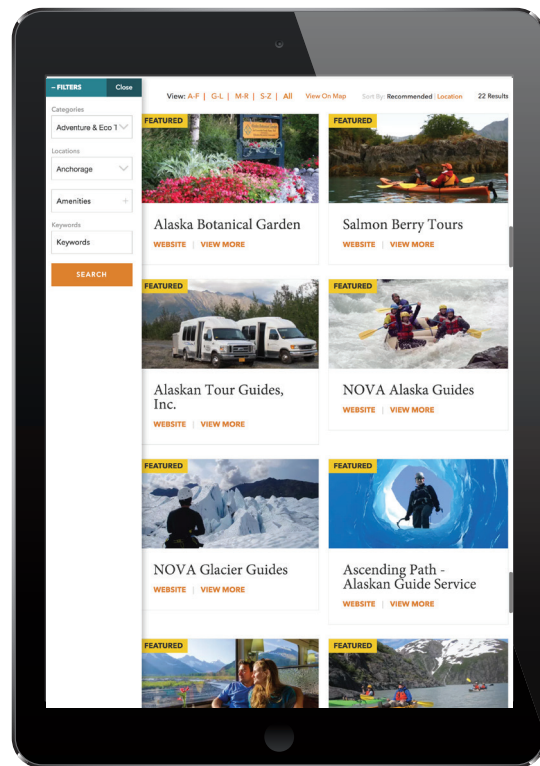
– FILTERS Close

Categories

Adventure & Eco T

Locations

Anchorage

Amenities

Keywords

Keywords

SEARCH

View: A-F | G-L | M-R | S-Z | All View On Map Sort By: Recommended | Location 22 Results

FEATURED

Alaska Botanical Garden

WEBSITE | VIEW MORE

FEATURED

Salmon Berry Tours

WEBSITE | VIEW MORE

FEATURED

Alaskan Tour Guides, Inc.

WEBSITE | VIEW MORE

FEATURED

NOVA Alaska Guides

WEBSITE | VIEW MORE

FEATURED

NOVA Glacier Guides

WEBSITE | VIEW MORE

FEATURED

Ascending Path - Alaskan Guide Service

WEBSITE | VIEW MORE

FEATURED

FEATURED